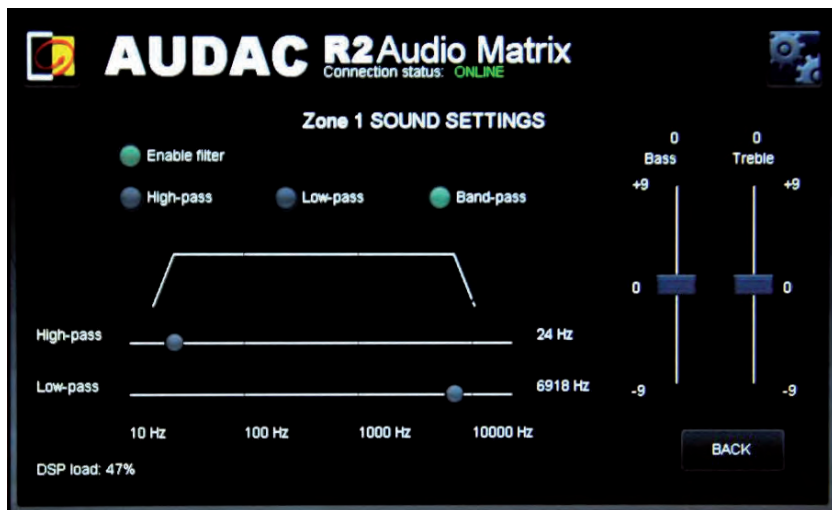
AUDAC R2Audio Matrix
Connection status: ONLINE

Zone 1 SOUND SETTINGS

Enable filter

High-pass Low-pass Band-pass

High-pass 24 Hz

Low-pass 6918 Hz

10 Hz 100 Hz 1000 Hz 10000 Hz

DSP load: 47%

0 Bass
0 Treble

+9 +9

0 0

-9 -9

BACK